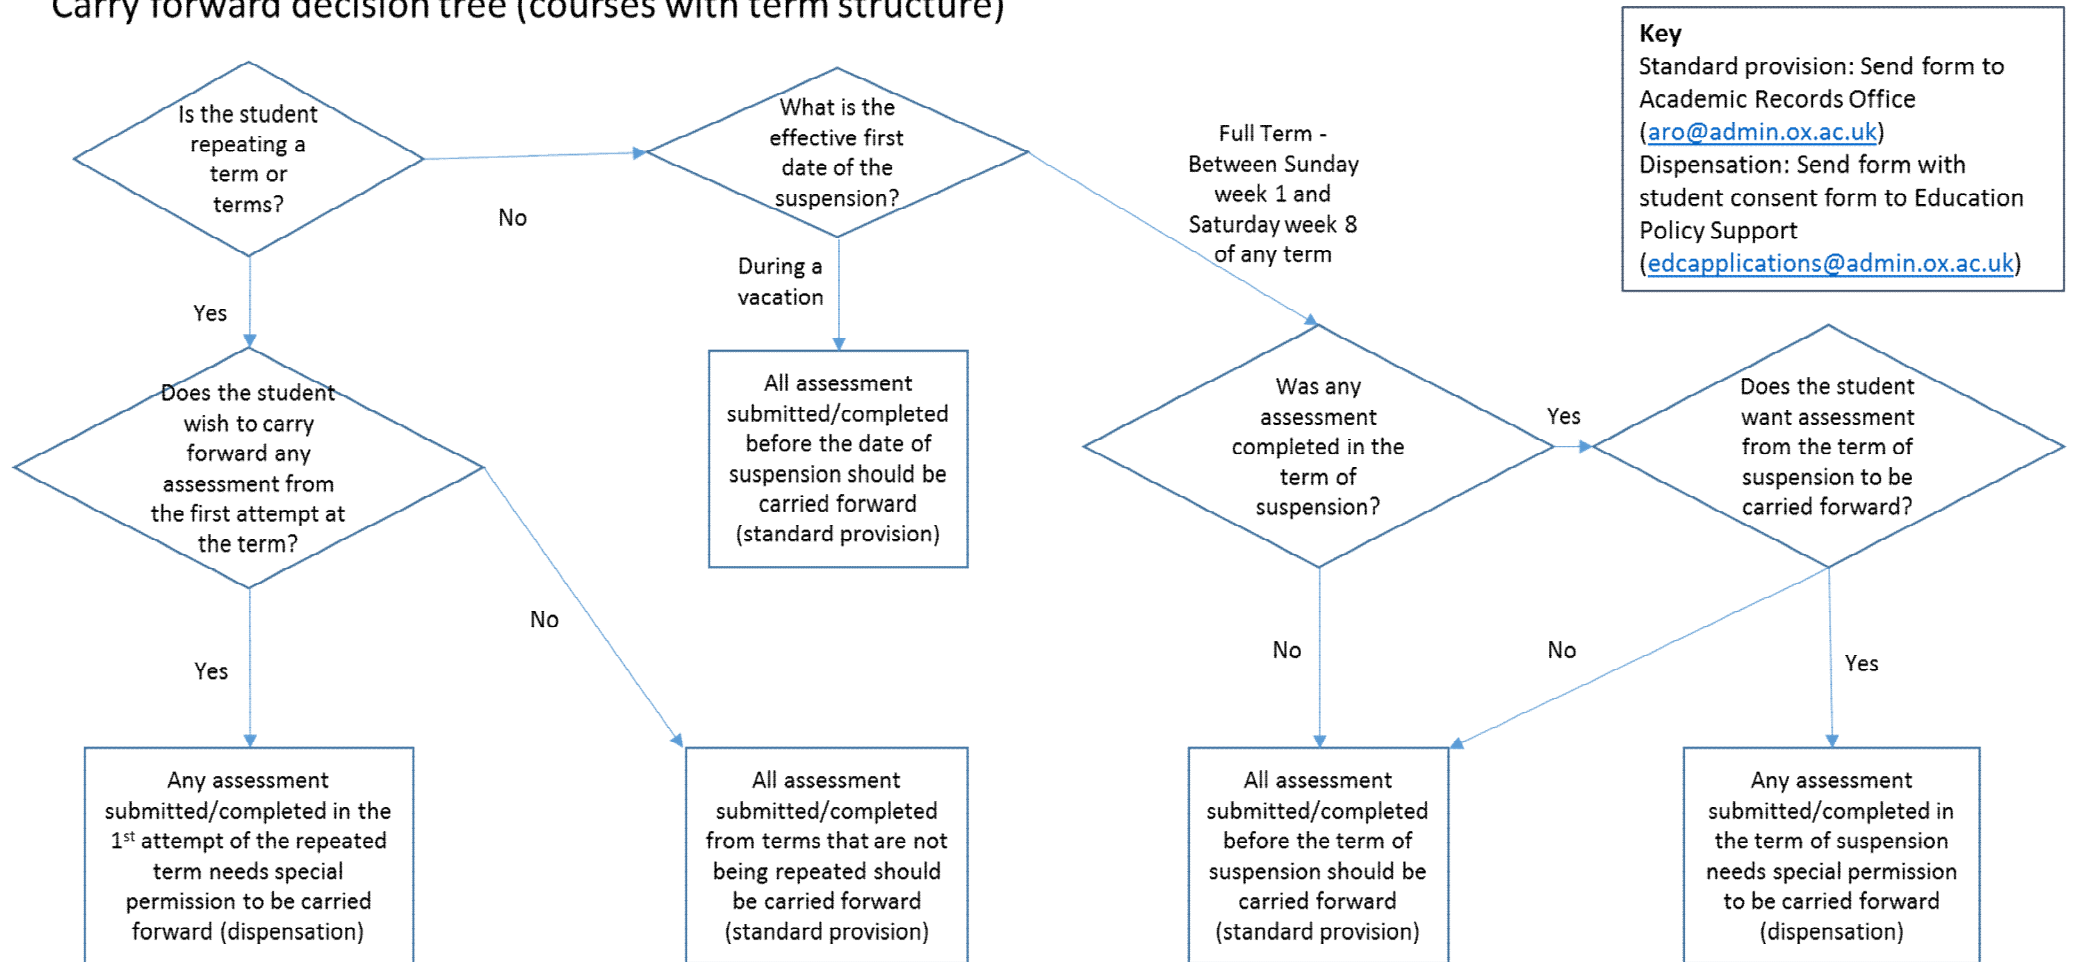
Carry forward decision tree (courses with term structure)

Key
Standard provision: Send form to Academic Records Office (aro@admin.ox.ac.uk)
Dispensation: Send form with student consent form to Education Policy Support (edcapplications@admin.ox.ac.uk)

Is the student repeating a term or terms?

No

What is the effective first date of the suspension?

Full Term - Between Sunday week 1 and Saturday week 8 of any term

Yes

During a vacation

All assessment submitted/completed before the date of suspension should be carried forward (standard provision)

Does the student wish to carry forward any assessment from the first attempt at the term?

Was any assessment completed in the term of suspension?

Yes

Does the student want assessment from the term of suspension to be carried forward?

No

Yes

No

No

Yes

Any assessment submitted/completed in the 1$^{st}$ attempt of the repeated term needs special permission to be carried forward (dispensation)

All assessment submitted/completed from terms that are not being repeated should be carried forward (standard provision)

All assessment submitted/completed before the term of suspension should be carried forward (standard provision)

Any assessment submitted/completed in the term of suspension needs special permission to be carried forward (dispensation)